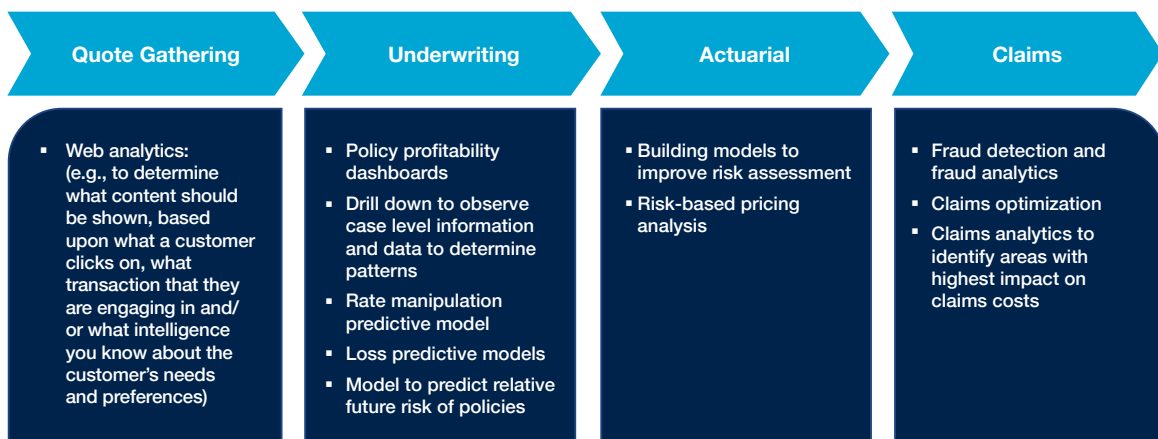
Quote Gathering

Underwriting

Actuarial

Claims

- Web analytics: (e.g., to determine what content should be shown, based upon what a customer clicks on, what transaction that they are engaging in and/ or what intelligence you know about the customer's needs and preferences)

- Policy profitability dashboards
- Drill down to observe case level information and data to determine patterns
- Rate manipulation predictive model
- Loss predictive models
- Model to predict relative future risk of policies

- Building models to improve risk assessment
- Risk-based pricing analysis

- Fraud detection and fraud analytics
- Claims optimization
- Claims analytics to identify areas with highest impact on claims costs